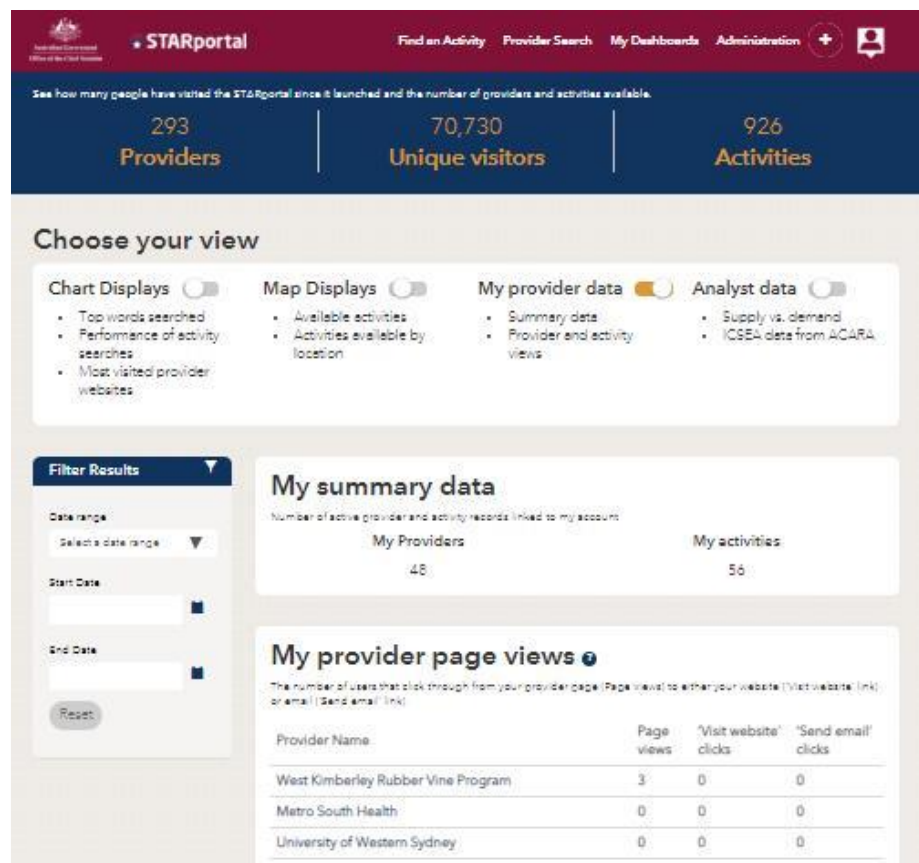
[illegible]

STARportal

Find an Activity Provider Search My Dashboards Administration +

See how many people have visited the STARportal since it launched and the number of providers and activities available.

293
Providers

70,730
Unique visitors

926
Activities

Choose your view

Chart Displays
- Top words searched
- Performance of activity searches
- Most visited provider websites

Map Displays
- Available activities
- Activities available by location

My provider data
- Summary data
- Provider and activity views

Analyst data
- Supply vs. demand
- ICSEA data from ACARA

Filter Results

Date range
Select a date range

Start Date

End Date

Reset

My summary data

Number of active provider and activity records linked to my account

My Providers
48

My activities
56

My provider page views

The number of users that click through from your provider page (Page views) to either your website ('Visit website' link) or email ('Send email' link)

| Provider Name | Page views | 'Visit website' clicks | 'Send email' clicks |
|---|---|---|---|
| West Kimberley Rubber Vine Program | 3 | 0 | 0 |
| Metro South Health | 0 | 0 | 0 |
| University of Western Sydney | 0 | 0 | 0 |